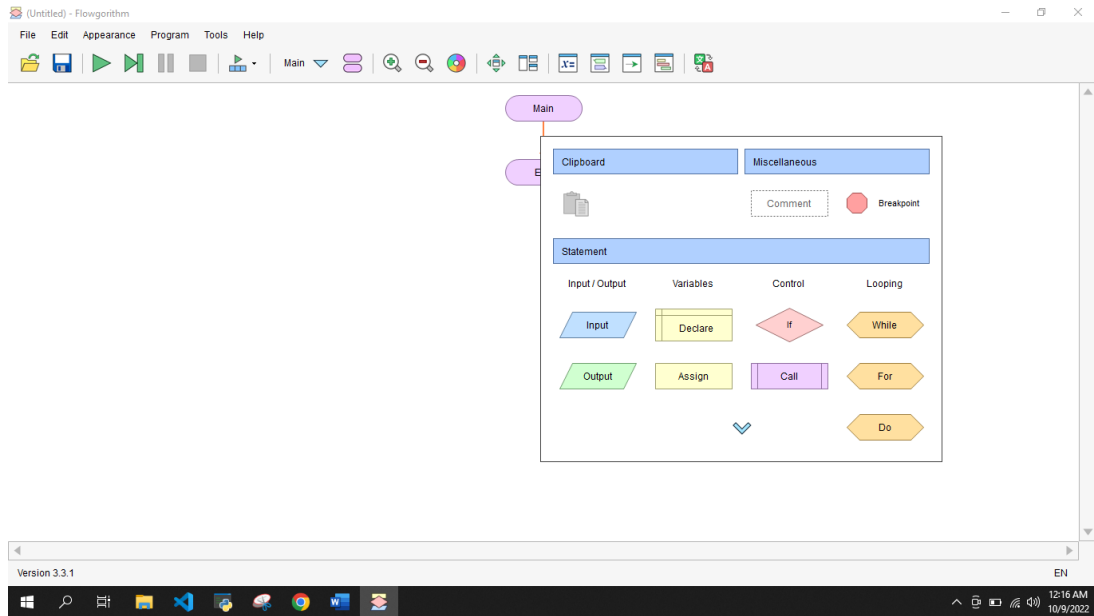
(Untitled) - Flowgorithm

File Edit Appearance Program Tools Help

Main

Main

E

Clipboard

Miscellaneous

Comment

Breakpoint

Statement

Input / Output

Variables

Control

Looping

Input

Declare

If

While

Output

Assign

Call

For

Do

Version 3.3.1

EN

12:16 AM
10/9/2022